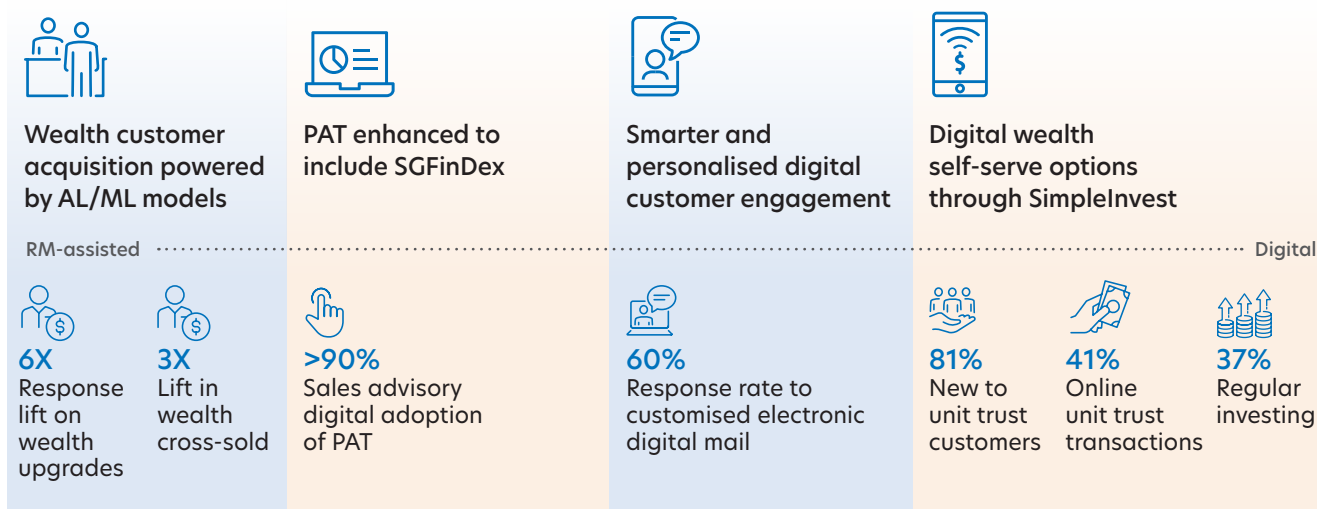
Wealth customer acquisition powered by AL/ML models

PAT enhanced to include SGFinDex

Smarter and personalised digital customer engagement

Digital wealth self-serve options through SimpleInvest

RM-assisted

Digital

6X
Response lift on wealth upgrades

3X
Lift in wealth cross-sold

>90%
Sales advisory digital adoption of PAT

60%
Response rate to customised electronic digital mail

81%
New to unit trust customers

41%
Online unit trust transactions

37%
Regular investing